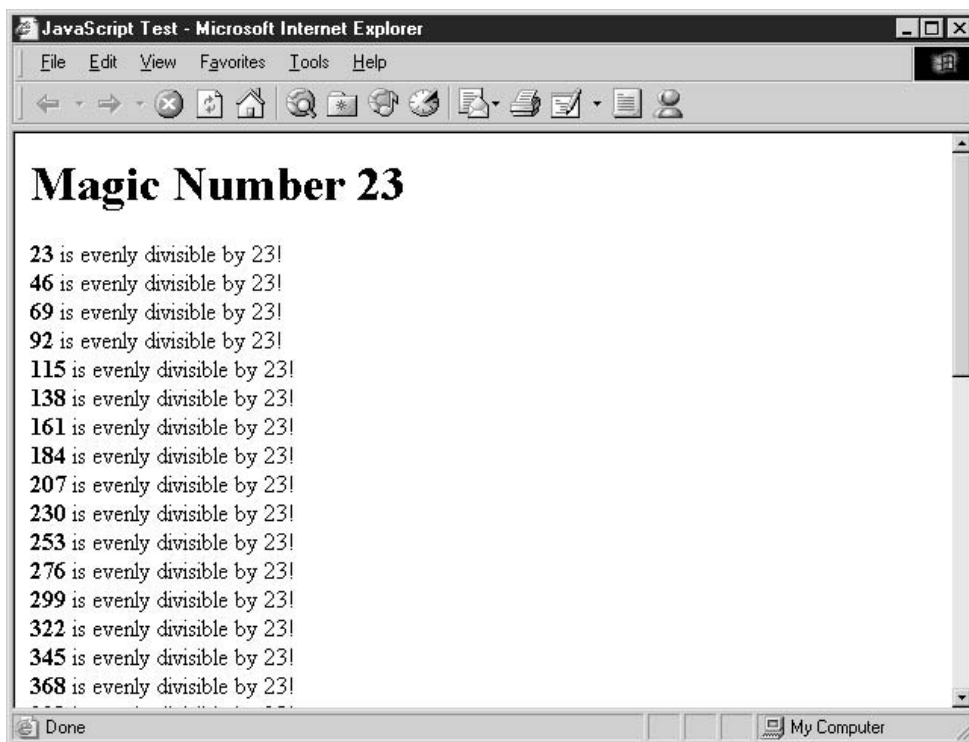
JavaScript Test - Microsoft Internet Explorer

File Edit View Favorites Tools Help

Magic Number 23

23 is evenly divisible by 23!
46 is evenly divisible by 23!
69 is evenly divisible by 23!
92 is evenly divisible by 23!
115 is evenly divisible by 23!
138 is evenly divisible by 23!
161 is evenly divisible by 23!
184 is evenly divisible by 23!
207 is evenly divisible by 23!
230 is evenly divisible by 23!
253 is evenly divisible by 23!
276 is evenly divisible by 23!
299 is evenly divisible by 23!
322 is evenly divisible by 23!
345 is evenly divisible by 23!
368 is evenly divisible by 23!
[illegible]

Done
My Computer